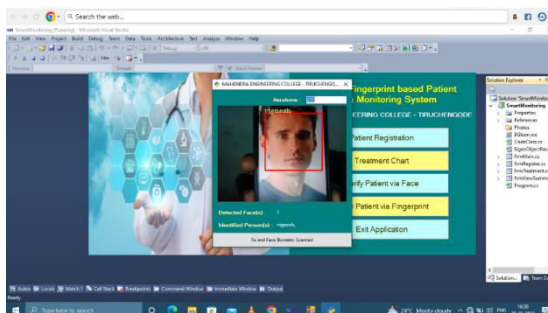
Search the web...

SmartMonitoring (Running) - Microsoft Visual Studio

File Edit View Project Build Debug Team Data Tools Architecture Test Analyze Window Help

MAHENDRA ENGINEERING COLLEGE - TIRUCHENGO...

Serialcom:

rajesh

Detected Face(s): 1

Identified Person(s): rajesh

Fa and Face Biometric Scanned

Fingerprint based Patient
Monitoring System

EERING COLLEGE - TIRUCHENGODE

Patient Registration

Treatment Chart

rify Patient via Face

Patient via Fingerprint

Exit Application

Solution Explorer

Solution 'SmartMonitor

SmartMonitoring

Properties

References

Photos

Type here to search

29°C Mostly cloudy

16:30